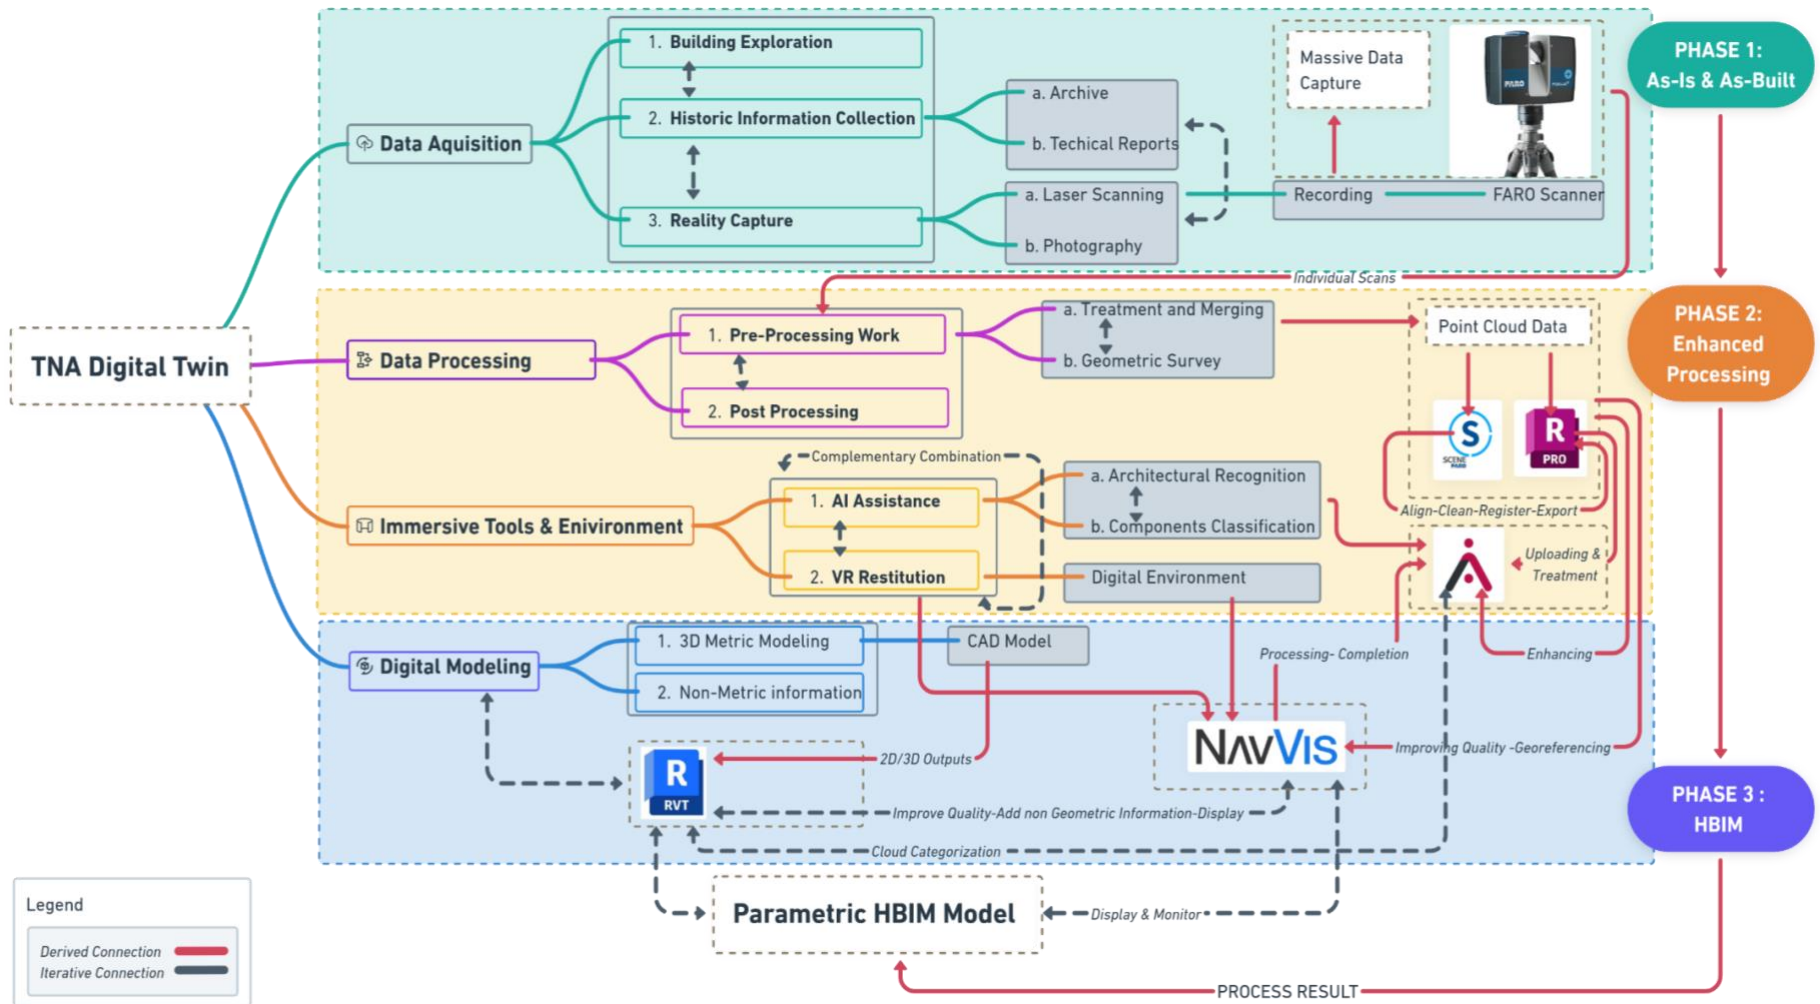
TNA Digital Twin

Data Aquisition

1. Building Exploration

2. Historic Information Collection

3. Reality Capture

a. Archive

b. Techical Reports

a. Laser Scanning

b. Photography

Massive Data Capture

Recording

FARO Scanner

PHASE 1: As-Is & As-Built

Individual Scans

Data Processing

1. Pre-Processing Work

2. Post Processing

a. Treatment and Merging

b. Geometric Survey

Point Cloud Data

PHASE 2: Enhanced Processing

S

R PRO

Align-Clean-Register-Export

Complementary Combination

Immersive Tools & Environment

1. AI Assistance

2. VR Restitution

a. Architectural Recognition

b. Components Classification

Digital Environment

Uploading & Treatment

Enhancing

Digital Modeling

1. 3D Metric Modeling

2. Non-Metric information

CAD Model

Processing- Completion

NAVVIS

Improving Quality -Georeferencing

2D/3D Outputs

R RVT

Improve Quality-Add non Geometric Information-Display

Cloud Categorization

PHASE 3 : HBIM

Parametric HBIM Model

Display & Monitor

PROCESS RESULT

Legend

Derived Connection

Iterative Connection